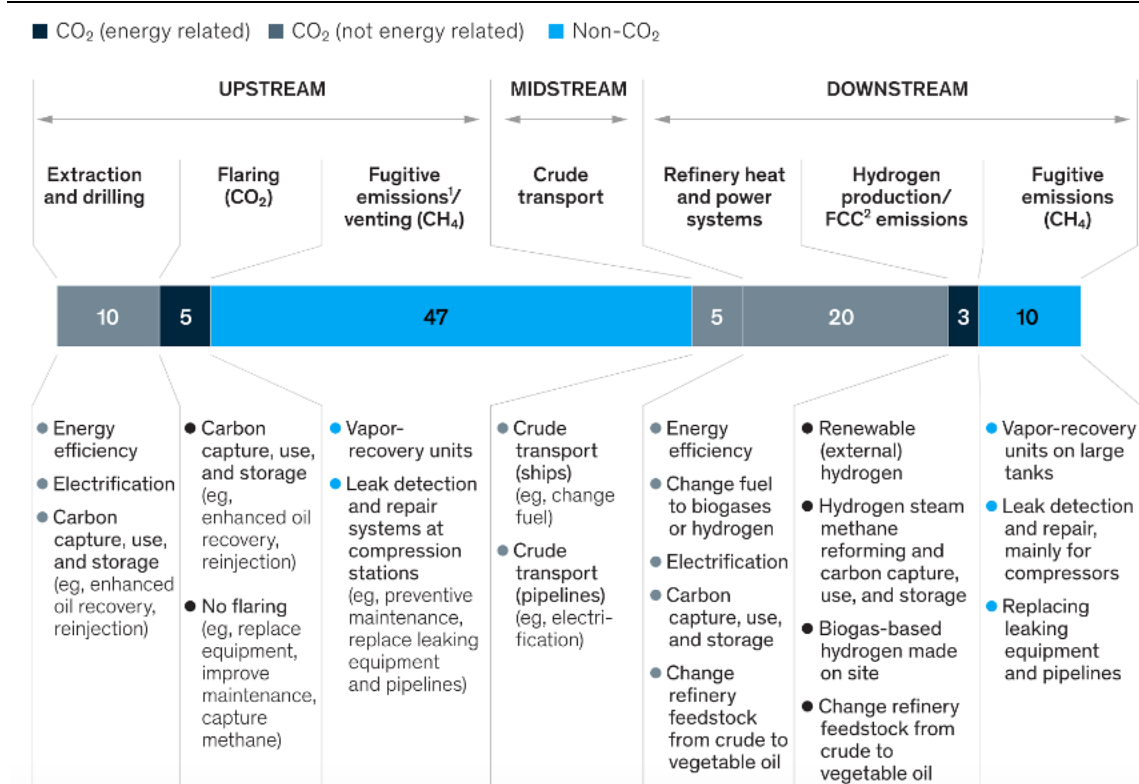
■ $CO_2$ (energy related) ■ $CO_2$ (not energy related) ■ Non-$CO_2$

UPSTREAM

MIDSTREAM

DOWNSTREAM

Extraction and drilling

Flaring ($CO_2$)

Fugitive emissions$^1$/ venting ($CH_4$)

Crude transport

Refinery heat and power systems

Hydrogen production/ FCC$^2$ emissions

Fugitive emissions ($CH_4$)

10 | 5 | 47 | 5 | 20 | 3 | 10

• Energy efficiency
• Electrification
• Carbon capture, use, and storage (eg, enhanced oil recovery, reinjection)

• Carbon capture, use, and storage (eg, enhanced oil recovery, reinjection)
• No flaring (eg, replace equipment, improve maintenance, capture methane)

• Vapor-recovery units
• Leak detection and repair systems at compression stations (eg, preventive maintenance, replace leaking equipment and pipelines)

• Crude transport (ships) (eg, change fuel)
• Crude transport (pipelines) (eg, electrification)

• Energy efficiency
• Change fuel to biogases or hydrogen
• Electrification
• Carbon capture, use, and storage
• Change refinery feedstock from crude to vegetable oil

• Renewable (external) hydrogen
• Hydrogen steam methane reforming and carbon capture, use, and storage
• Biogas-based hydrogen made on site
• Change refinery feedstock from crude to vegetable oil

• Vapor-recovery units on large tanks
• Leak detection and repair, mainly for compressors
• Replacing leaking equipment and pipelines